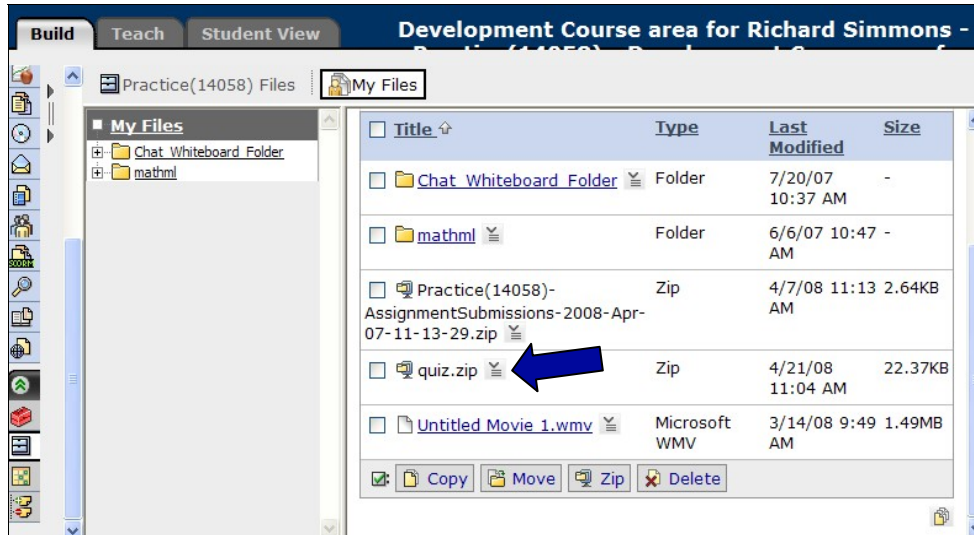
Build Teach Student View

Development Course area for Richard Simmons - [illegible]

Practice(14058) Files | My Files

My Files

Chat Whiteboard Folder
mathml

| Title | Type | Last Modified | Size |
|---|---|---|---|
| Chat Whiteboard Folder | Folder | 7/20/07 10:37 AM | - |
| mathml | Folder | 6/6/07 10:47 AM | - |
| Practice(14058)-AssignmentSubmissions-2008-Apr-07-11-13-29.zip | Zip | 4/7/08 11:13 AM | 2.64KB |
| quiz.zip | Zip | 4/21/08 11:04 AM | 22.37KB |
| Untitled Movie 1.wmv | Microsoft WMV | 3/14/08 9:49 AM | 1.49MB |

Copy Move Zip Delete